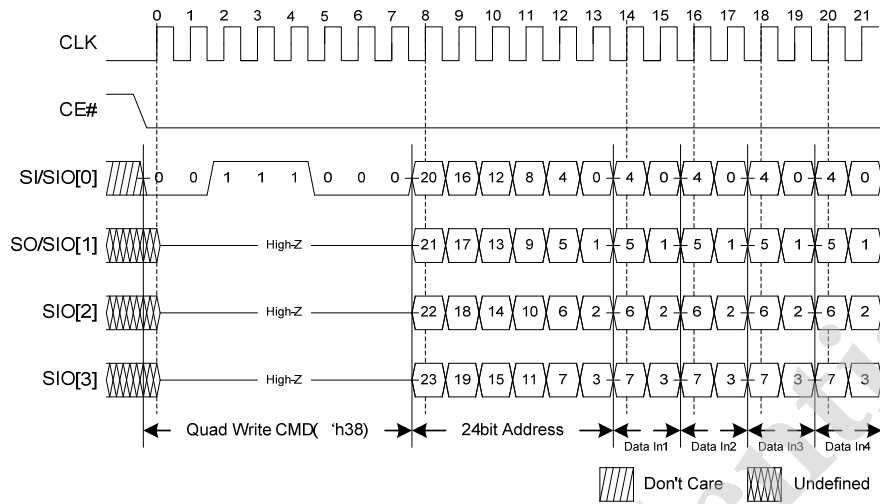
0 1 2 3 4 5 6 7 8 9 10 11 12 13 14 15 16 17 18 19 20 21

CLK

CE#

SI/SIO[0] 0 0 1 1 1 0 0 0 20 16 12 8 4 0 4 0 4 0 4 0 4 0

SO/SIO[1] High-Z 21 17 13 9 5 1 5 1 5 1 5 1 5 1

SIO[2] High-Z 22 18 14 10 6 2 6 2 6 2 6 2 6 2

SIO[3] High-Z 23 19 15 11 7 3 7 3 7 3 7 3 7 3

Quad Write CMD( 'h38) 24bit Address Data In1 Data In2 Data In3 Data In4

Don't Care Undefined